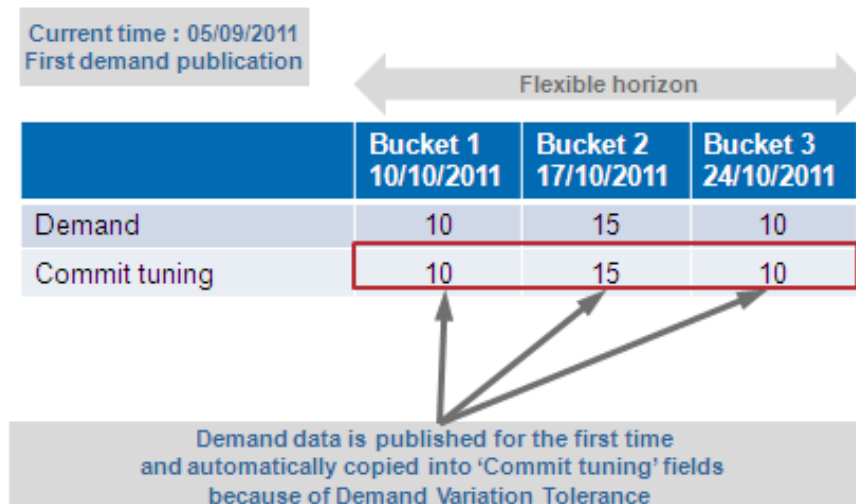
Current time : 05/09/2011
First demand publication

Flexible horizon

| | Bucket 1 10/10/2011 | Bucket 2 17/10/2011 | Bucket 3 24/10/2011 |
|---|---|---|---|
| Demand | 10 | 15 | 10 |
| Commit tuning | 10 | 15 | 10 |

Demand data is published for the first time and automatically copied into 'Commit tuning' fields because of Demand Variation Tolerance